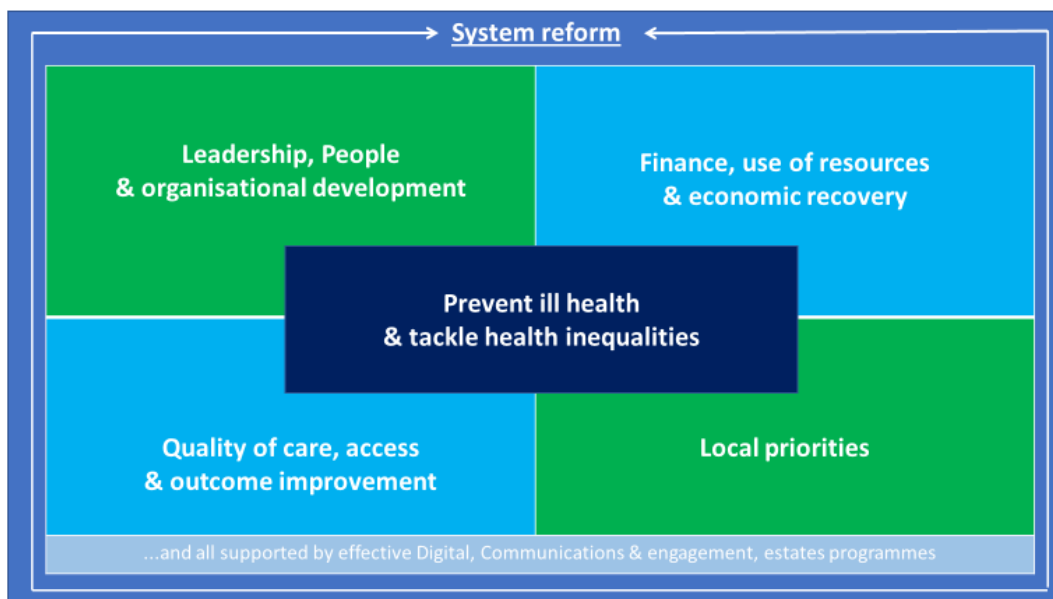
System reform

Leadership, People & organisational development

Finance, use of resources & economic recovery

Prevent ill health & tackle health inequalities

Quality of care, access & outcome improvement

Local priorities

...and all supported by effective Digital, Communications & engagement, estates programmes